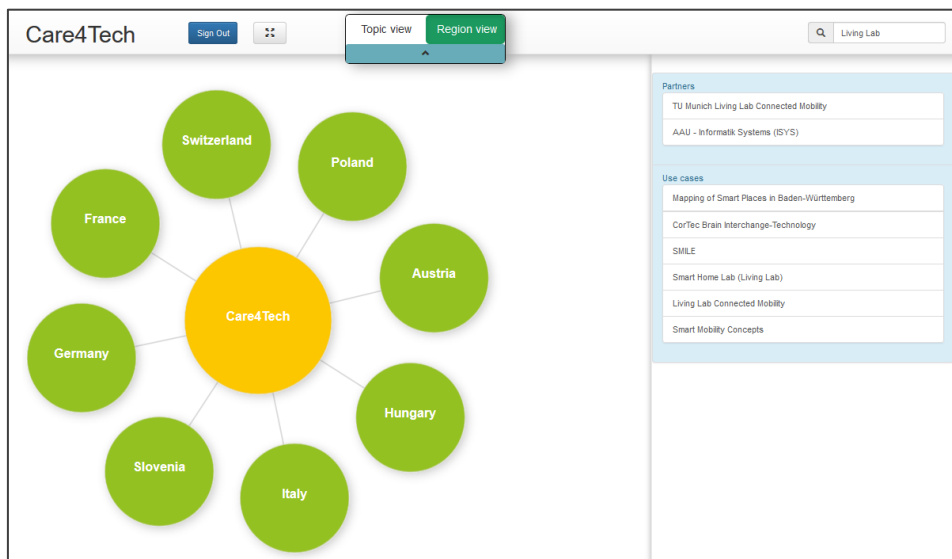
Care4Tech

Sign Out

Topic view
Region view

Living Lab

Switzerland
Poland
France
Austria
Care4Tech
Germany
Hungary
Slovenia
Italy

Partners

TU Munich Living Lab Connected Mobility

AAU - Informatik Systems (ISYS)

Use cases

Mapping of Smart Places in Baden-Württemberg

CorTec Brain Interchange-Technology

SMILE

Smart Home Lab (Living Lab)

Living Lab Connected Mobility

Smart Mobility Concepts